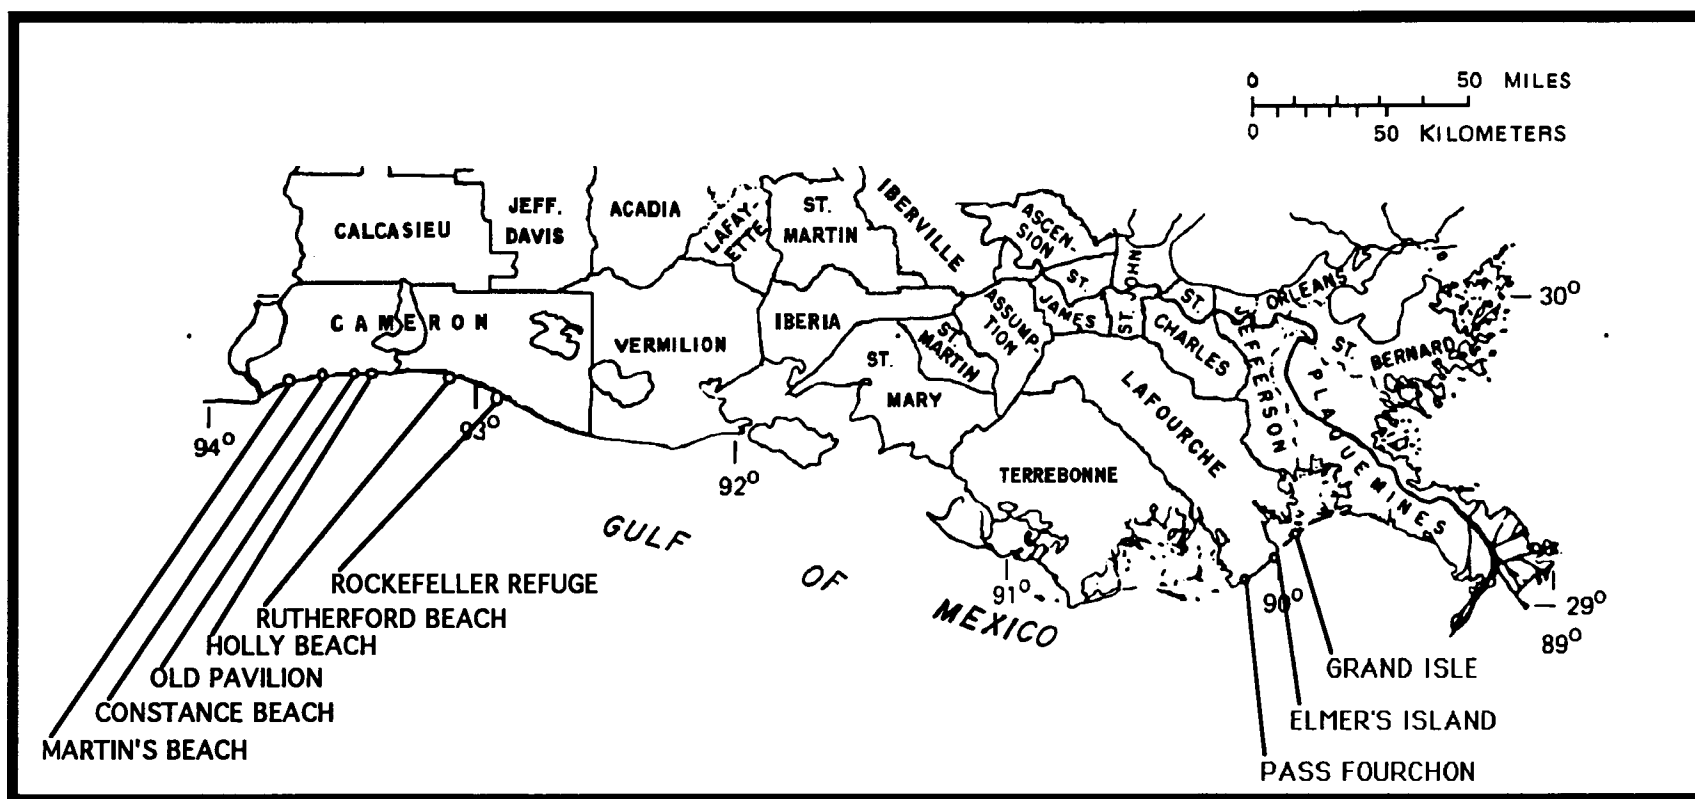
0 50 MILES
0 50 KILOMETERS

CALCASIEU
JEFF. DAVIS
ACADIA
LAFAYETTE
ST. MARTIN
IBERVILLE
ASCENSION
ST. JAMES
ST. JOHN
ST. CHARLES
ORLEANS
ST. BERNARD
CAMERON
VERMILION
IBERIA
ST. MARY
ST. MARTIN
ASSUMPTION
LAFOURCHE
JEFFERSON
PLAQUEMINES
TERREBONNE

30°
94°
93°
92°
91°
90°
89°
29°

GULF OF MEXICO

ROCKEFELLER REFUGE
RUTHERFORD BEACH
HOLLY BEACH
OLD PAVILION
CONSTANCE BEACH
MARTIN'S BEACH
GRAND ISLE
ELMER'S ISLAND
PASS FOURCHON